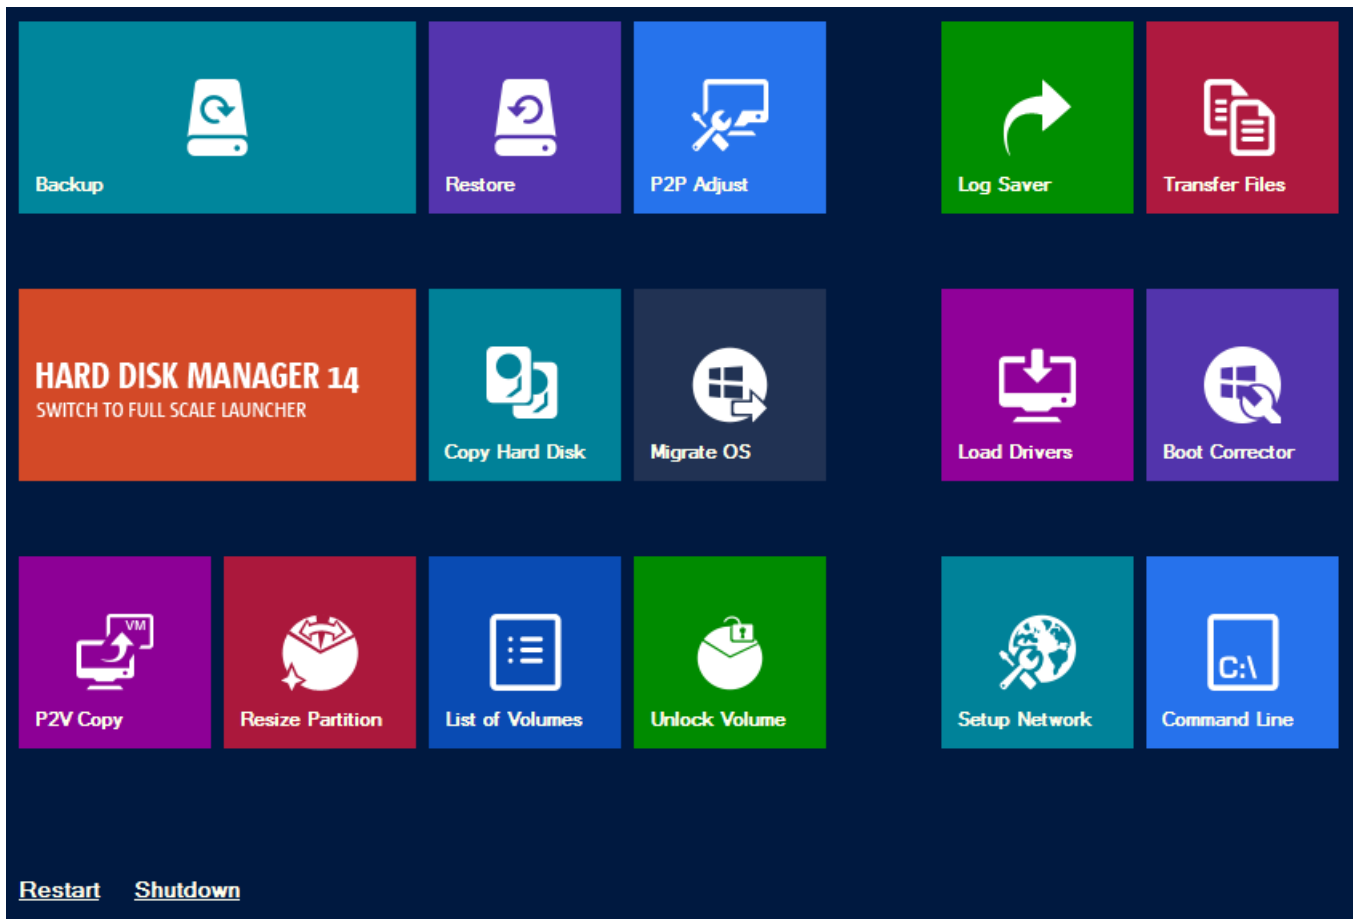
Backup

Restore

P2P Adjust

Log Saver

Transfer Files

HARD DISK MANAGER 14
SWITCH TO FULL SCALE LAUNCHER

Copy Hard Disk

Migrate OS

Load Drivers

Boot Corrector

VM
P2V Copy

Resize Partition

List of Volumes

Unlock Volume

Setup Network

C:\
Command Line

Restart Shutdown